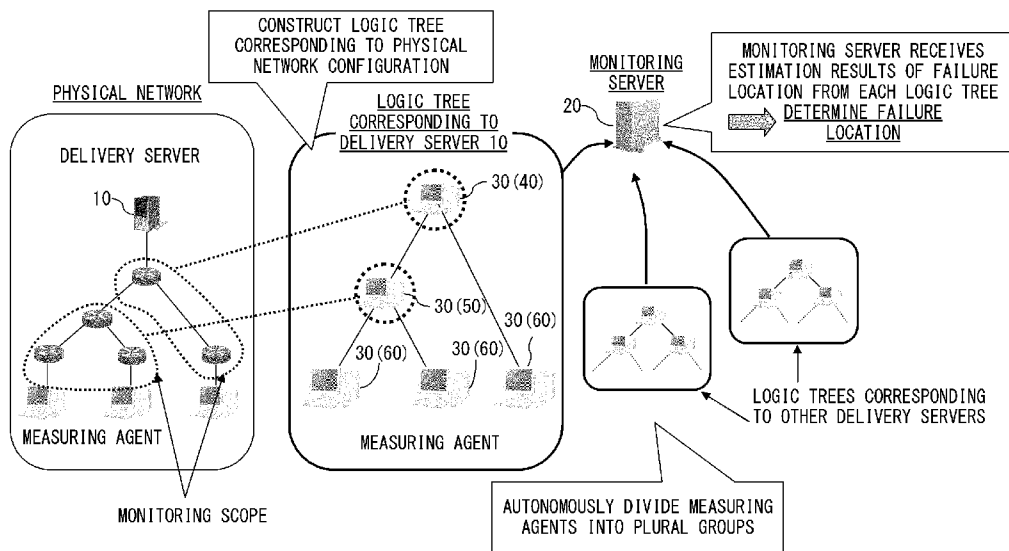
CONSTRUCT LOGIC TREE CORRESPONDING TO PHYSICAL NETWORK CONFIGURATION

PHYSICAL NETWORK

DELIVERY SERVER

10

MEASURING AGENT

MONITORING SCOPE

LOGIC TREE CORRESPONDING TO DELIVERY SERVER 10

30(40)

30(50)

30(60)

30(60)

30(60)

MEASURING AGENT

MONITORING SERVER

20

MONITORING SERVER RECEIVES ESTIMATION RESULTS OF FAILURE LOCATION FROM EACH LOGIC TREE

DETERMINE FAILURE LOCATION

LOGIC TREES CORRESPONDING TO OTHER DELIVERY SERVERS

AUTONOMOUSLY DIVIDE MEASURING AGENTS INTO PLURAL GROUPS